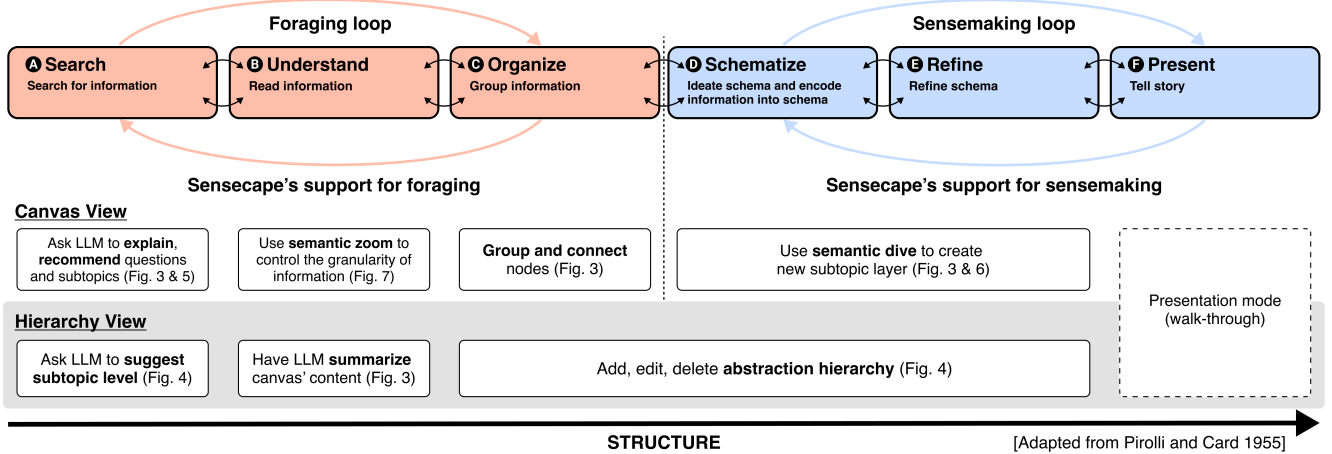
Foraging loop

Sensemaking loop

A Search
Search for information

B Understand
Read information

C Organize
Group information

D Schematize
Ideate schema and encode information into schema

E Refine
Refine schema

F Present
Tell story

Sensecape's support for foraging

Sensecape's support for sensemaking

Canvas View

Ask LLM to **explain**, **recommend** questions and subtopics (Fig. 3 & 5)

Use **semantic zoom** to control the granularity of information (Fig. 7)

**Group and connect** nodes (Fig. 3)

Use **semantic dive** to create new subtopic layer (Fig. 3 & 6)

Presentation mode (walk-through)

Hierarchy View

Ask LLM to **suggest subtopic level** (Fig. 4)

Have LLM **summarize** canvas' content (Fig. 3)

Add, edit, delete **abstraction hierarchy** (Fig. 4)

STRUCTURE

[Adapted from Pirolli and Card 1955]